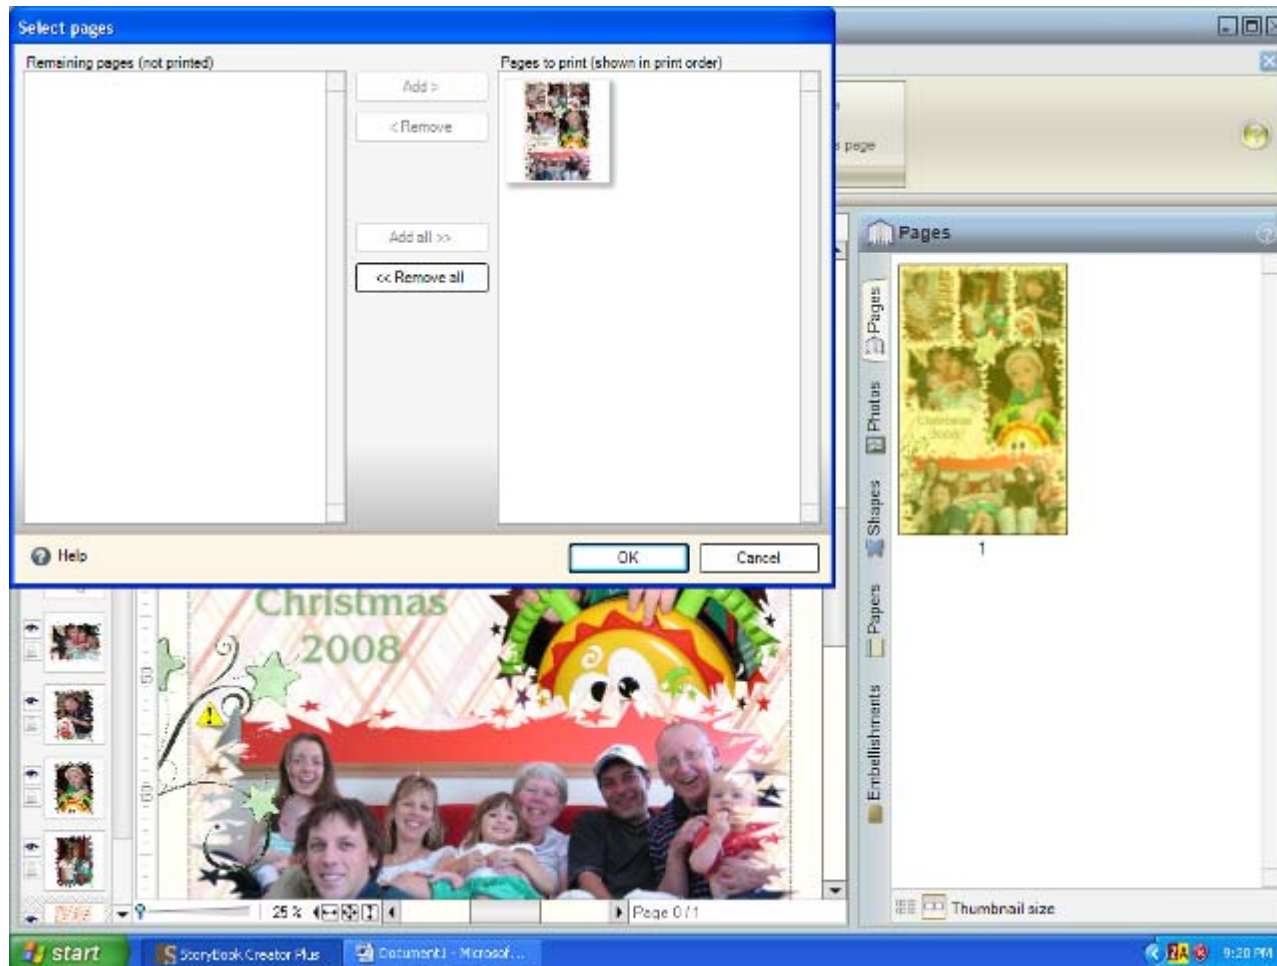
Select pages

Remaining pages (not printed)

Add >

< Remove

Add all >>

<< Remove all

Pages to print (shown in print order)

Help

OK

Cancel

s page

Pages

Pages

Photos

Shapes

Papers

Embellishments

1

Christmas 2008

25 %

Page 0 / 1

Thumbnail size

start

Storybook Creator Plus

Document1 - Microsof...

9:20 PM